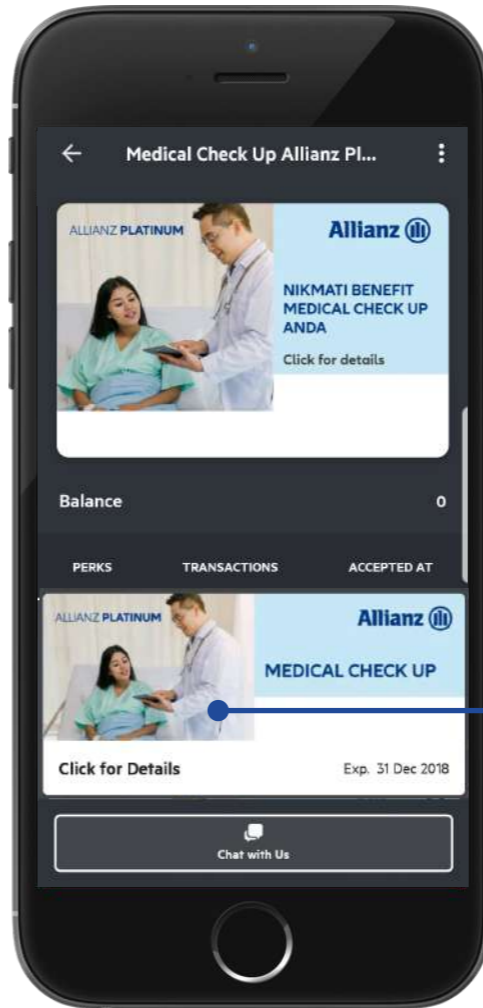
Medical Check Up Allianz Pl...

ALLIANZ PLATINUM

Allianz

NIKMATI BENEFIT MEDICAL CHECK UP ANDA

Click for details

Balance

0

PERKS

TRANSACTIONS

ACCEPTED AT

ALLIANZ PLATINUM

Allianz

MEDICAL CHECK UP

Click for Details

Exp. 31 Dec 2018

Chat with Us